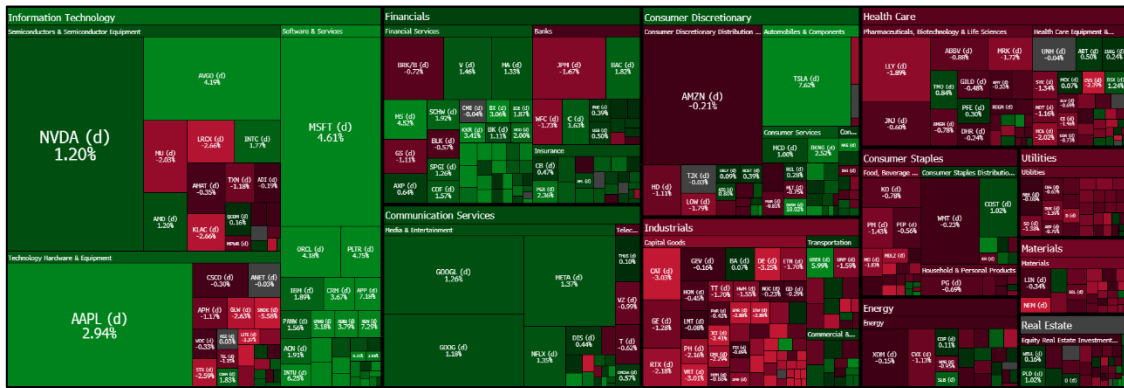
Information Technology
Semiconductors & Semiconductor Equipment
NVDA (d)
1.20%
AVGO (d)
4.19%
MU (d)
-2.08%
LRCX (d)
-2.66%
INTC (d)
1.77%
AMAT (d)
-0.35%
TXN (d)
-1.18%
ADI (d)
-0.39%
AMD (d)
1.20%
KLAC (d)
-2.66%
QCOM (d)
0.16%
Software & Services
MSFT (d)
4.61%
ORCL (d)
4.18%
PLTR (d)
4.75%
IBM (d)
1.89%
CRM (d)
3.67%
APP (d)
7.18%
PANW (d)
1.56%
ACN (d)
1.91%
INTU (d)
6.25%
Technology Hardware & Equipment
AAPL (d)
2.94%
CSCO (d)
-0.30%
ANET (d)
-0.03%
APH (d)
-1.17%
GLW (d)
-2.63%
Financials
Financial Services
BRK/B (d)
-0.72%
V (d)
1.46%
MA (d)
1.33%
MS (d)
4.53%
SCHW (d)
1.92%
GS (d)
-1.11%
BLK (d)
-0.57%
SPGI (d)
1.26%
AXP (d)
0.64%
COF (d)
1.57%
Banks
JPM (d)
-1.67%
BAC (d)
1.82%
WFC (d)
-1.73%
C (d)
1.63%
Insurance
CB (d)
0.47%
PGR (d)
2.36%
Communication Services
Media & Entertainment
GOOGL (d)
1.26%
META (d)
1.37%
GOOG (d)
1.18%
NFLX (d)
1.35%
DIS (d)
0.44%
Telec...
TMUS (d)
0.10%
VZ (d)
-0.99%
T (d)
-0.62%
Consumer Discretionary
Consumer Discretionary Distribution ...
AMZN (d)
-0.21%
HD (d)
-1.11%
TJX (d)
-0.03%
LOW (d)
-1.79%
Automobiles & Components
TSLA (d)
7.62%
Consumer Services
MCD (d)
1.00%
BKNG (d)
2.52%
Industrials
Capital Goods
CAT (d)
-3.03%
GEV (d)
-0.16%
BA (d)
0.07%
DE (d)
-3.25%
ETN (d)
-1.70%
HON (d)
-0.45%
GE (d)
-1.28%
LMT (d)
-0.08%
PH (d)
-2.16%
RTX (d)
-2.18%
Transportation
UBER (d)
5.99%
UNP (d)
-1.59%
Commercial &...
Health Care
Pharmaceuticals, Biotechnology & Life Sciences
LLY (d)
-1.89%
ABBV (d)
-0.88%
MRK (d)
-1.72%
JNJ (d)
-0.60%
GILD (d)
-0.48%
PFE (d)
0.30%
DHR (d)
-0.24%
Health Care Equipment &...
UNH (d)
-0.04%
Consumer Staples
Food, Beverage ...
KO (d)
-0.78%
PM (d)
-1.45%
PEP (d)
-0.56%
Consumer Staples Distributio...
WMT (d)
-0.23%
COST (d)
1.02%
Household & Personal Products
PG (d)
-0.69%
Energy
Energy
XOM (d)
-0.15%
CVX (d)
-1.33%
Utilities
Utilities
Materials
Materials
LIN (d)
-0.34%
NEM (d)
Real Estate
Equity Real Estate Investment...
PLD (d)
1.02%